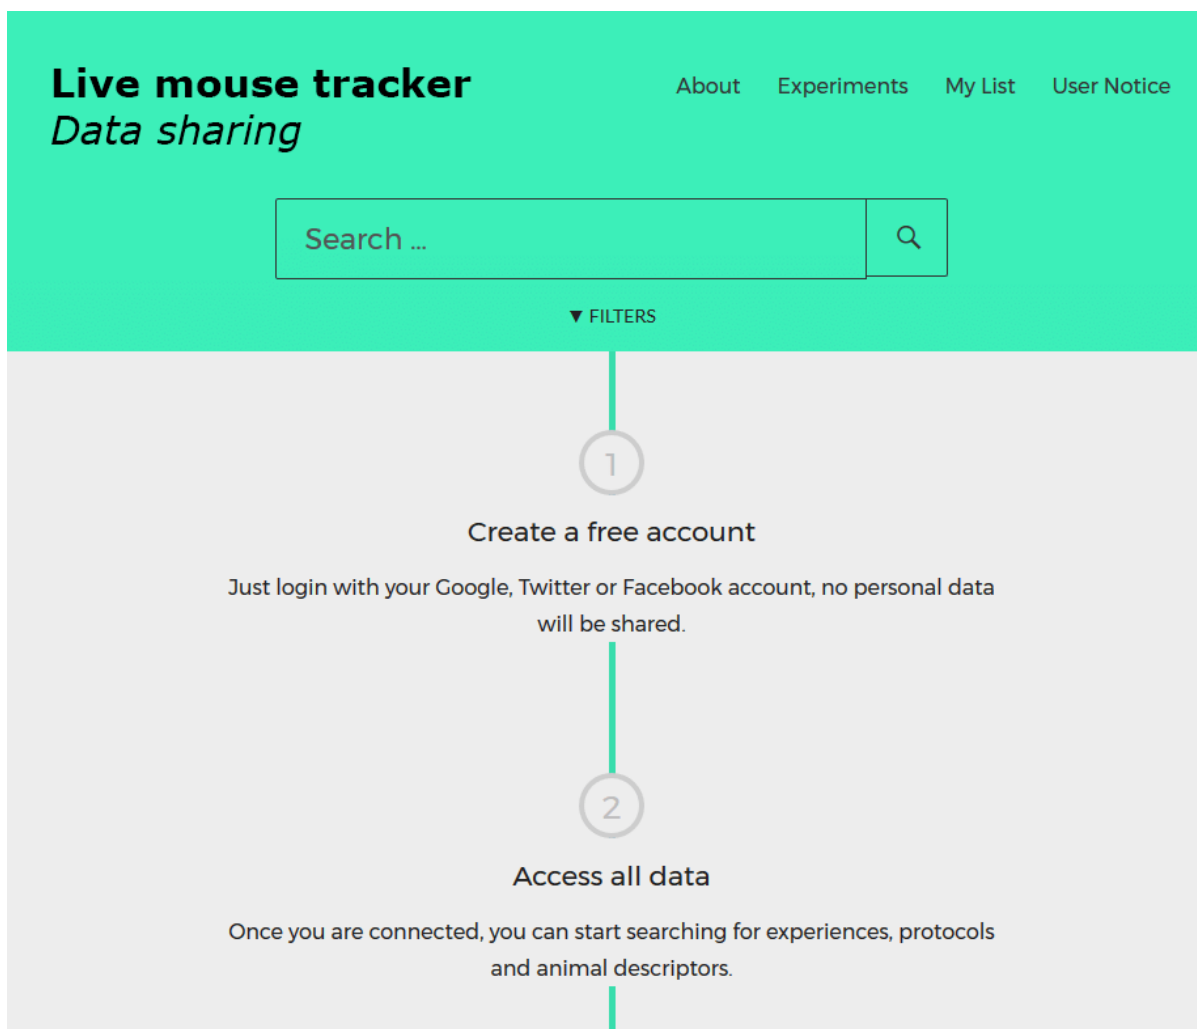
Live mouse tracker
*Data sharing*

About Experiments My List User Notice

Search ...

▼ FILTERS

1

Create a free account

Just login with your Google, Twitter or Facebook account, no personal data will be shared.

2

Access all data

Once you are connected, you can start searching for experiences, protocols and animal descriptors.